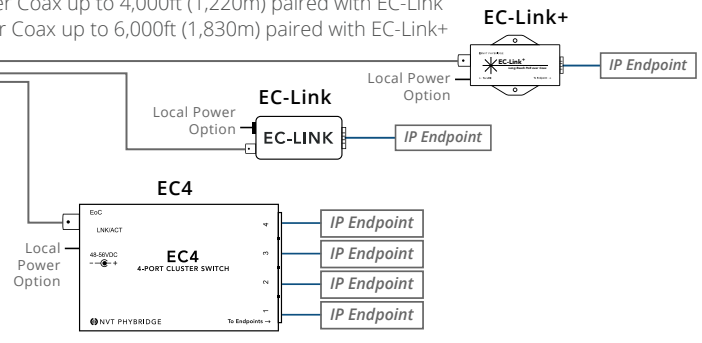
r Coax up to 4,000ft (1,220m) paired with EC-Link
r Coax up to 6,000ft (1,830m) paired with EC-Link+

EC-Link+

EC-Link+

Local Power Option

IP Endpoint

EC-Link

Local Power Option

EC-LINK

IP Endpoint

EC4

EoC

LNK/ACT

Local Power Option

48-56VDC

EC4
4-PORT CLUSTER SWITCH

4
3
2
1

IP Endpoint
IP Endpoint
IP Endpoint
IP Endpoint

NVT PHYBRIDGE

To Endpoints →